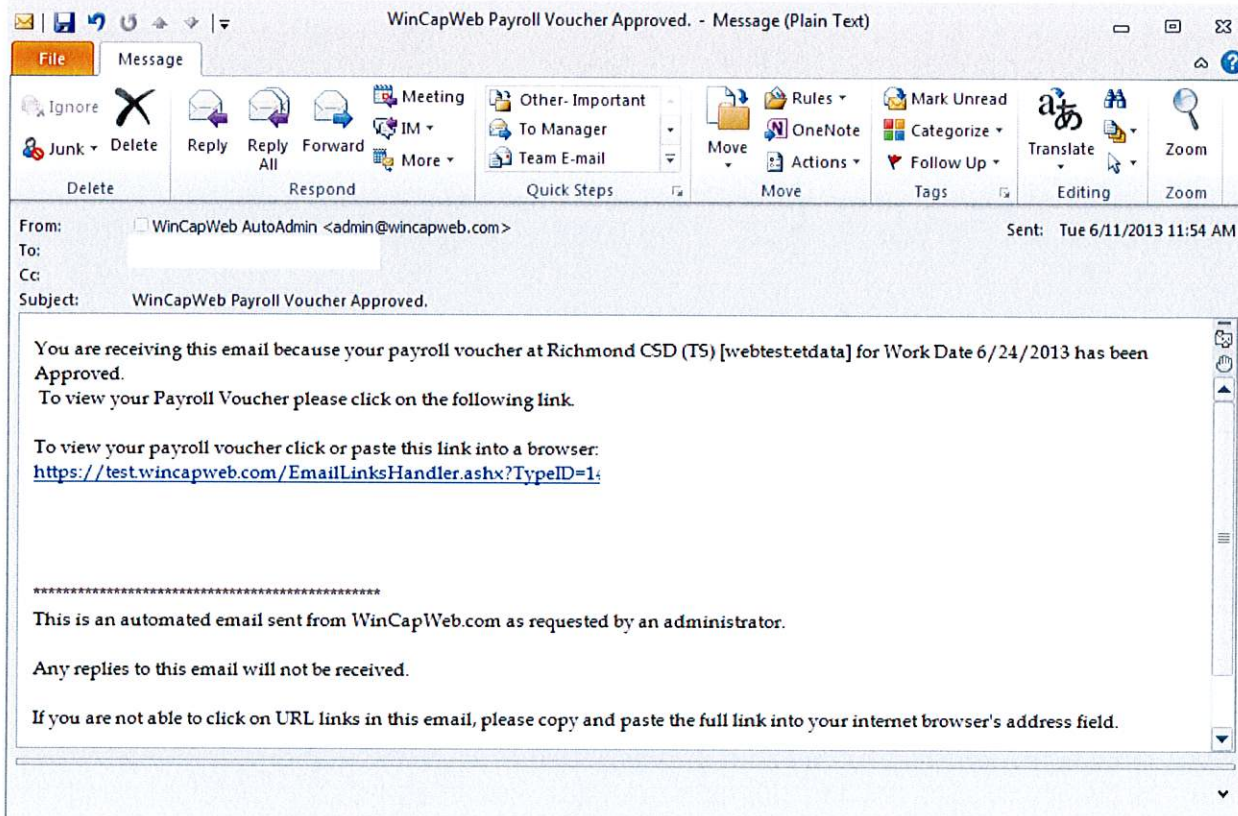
WinCapWeb Payroll Voucher Approved. - Message (Plain Text)

File Message

Ignore
Junk Delete
Delete

Reply Reply All Forward
Meeting
IM
More
Respond

Other- Important
To Manager
Team E-mail
Quick Steps

Move
Rules
OneNote
Actions
Move

Mark Unread
Categorize
Follow Up
Tags

Translate
Editing

Zoom
Zoom

From: WinCapWeb AutoAdmin <admin@wincapweb.com>
To:
Cc:
Subject: WinCapWeb Payroll Voucher Approved.

Sent: Tue 6/11/2013 11:54 AM

You are receiving this email because your payroll voucher at Richmond CSD (TS) [webtestetdata] for Work Date 6/24/2013 has been Approved.
To view your Payroll Voucher please click on the following link.

To view your payroll voucher click or paste this link into a browser:
https://test.wincapweb.com/EmailLinksHandler.ashx?TypeID=1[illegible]

************************************************
This is an automated email sent from WinCapWeb.com as requested by an administrator.

Any replies to this email will not be received.

If you are not able to click on URL links in this email, please copy and paste the full link into your internet browser's address field.